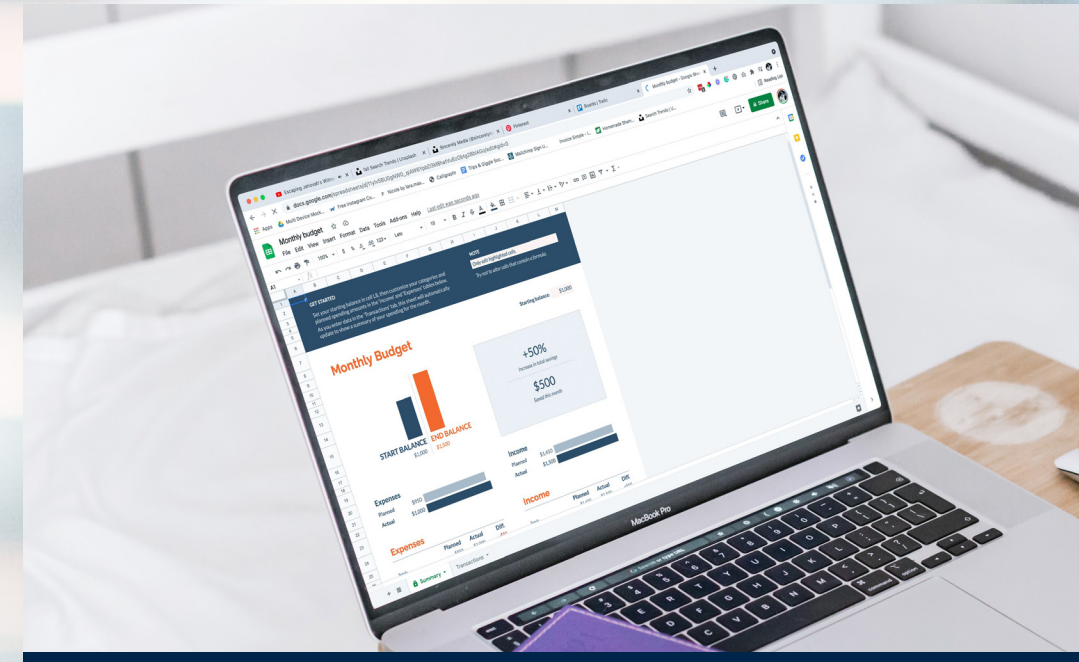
Escaping Jehovah's Witn...
Search Trends | Unsplash
Binoculy Media (@binoculy)
Pinterest
Boards | Trello
Monthly Budget - Google Sh...
docs.google.com/spreadsheets/d/
Apps
Multi Device Mock...
Free Instagram Co...
Calligraphr
Trips & Giggle Soc...
Mailchimp Sign U...
Invoice Simple
Homemade Sham...
Search Trends | U...
Reading List
Monthly budget
File Edit View Insert Format Data Tools Add-ons Help Last edit was seconds ago
Share
100%
Lato
10
A1
GET STARTED
Set your starting balance in cell L8, then customize your categories and planned spending amounts in the 'Income' and 'Expenses' tables below. As you enter data in the 'Transactions' tab, this sheet will automatically update to show a summary of your spending for the month.
NOTE
Only edit highlighted cells.
Try not to alter cells that contain a formula.
Starting balance:
$1,000
Monthly Budget
START BALANCE
$1,000
END BALANCE
$1,500
+50%
Increase in total savings
$500
Saved this month
Income
Planned
Actual
$1,650
$1,500
Expenses
Planned
Actual
$950
$1,000
Expenses
Planned
Actual
Diff.
Income
Planned
Actual
Diff.
Summary
Transactions
MacBook Pro